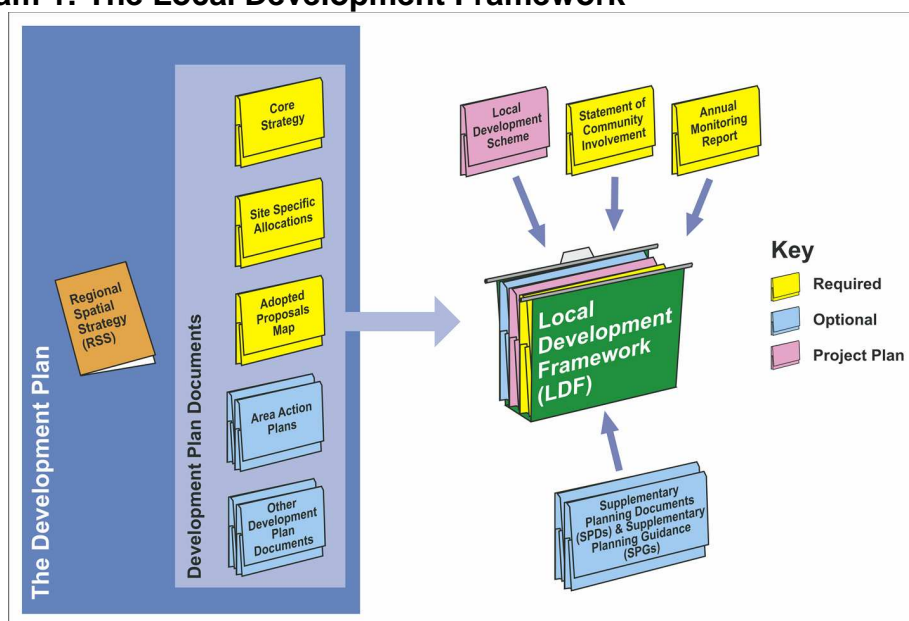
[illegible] 1: The Local Development Framework

The Development Plan

Regional Spatial Strategy (RSS)

Development Plan Documents

Core Strategy

Site Specific Allocations

Adopted Proposals Map

Area Action Plans

Other Development Plan Documents

Local Development Scheme

Statement of Community Involvement

Annual Monitoring Report

Local Development Framework (LDF)

Supplementary Planning Documents (SPDs) & Supplementary Planning Guidance (SPGs)

Key

Required

Optional

Project Plan